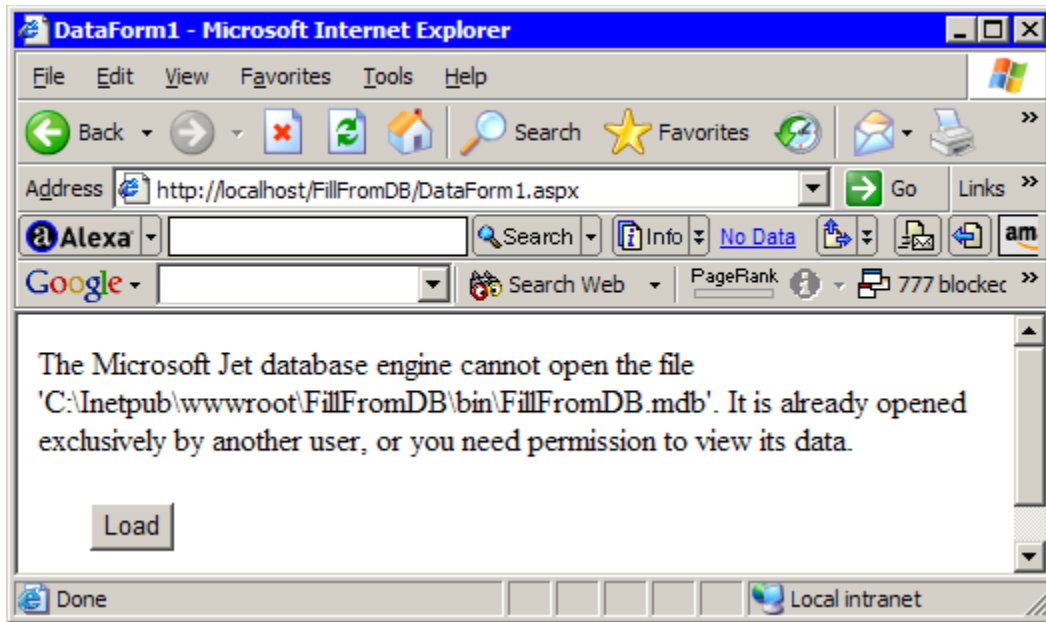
DataForm1 - Microsoft Internet Explorer

File Edit View Favorites Tools Help

Back Search Favorites

Address http://localhost/FillFromDB/DataForm1.aspx Go Links

Alexa Search Info No Data am

Google Search Web PageRank 777 blockec

The Microsoft Jet database engine cannot open the file 'C:\Inetpub\wwwroot\FillFromDB\bin\FillFromDB.mdb'. It is already opened exclusively by another user, or you need permission to view its data.

Load

Done Local intranet